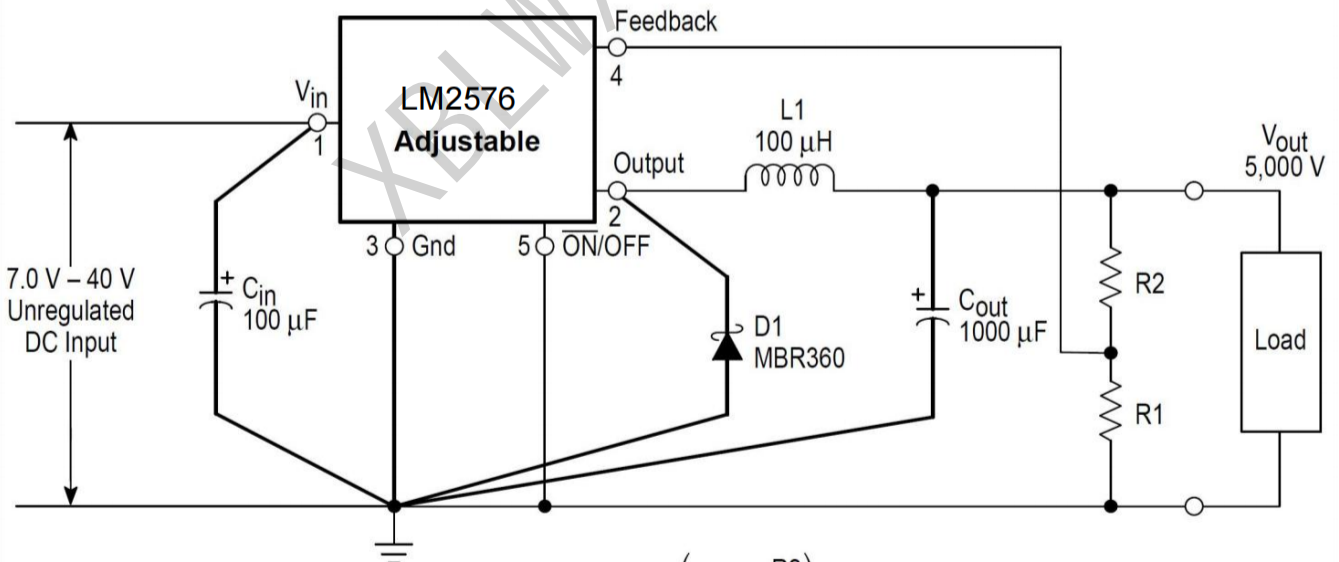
Feedback

4

$V_{in}$

1

LM2576

Adjustable

L1

100 μH

Output

2

$V_{out}$

5,000 V

3 Gnd

5 $\overline{ON}$/OFF

7.0 V – 40 V

Unregulated

DC Input

+

$C_{in}$

100 μF

D1

MBR360

+

$C_{out}$

1000 μF

R2

R1

Load

XBL W

( R2)